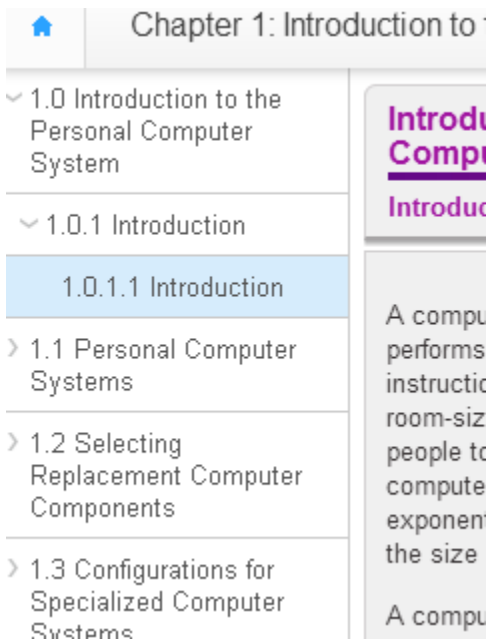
Chapter 1: Introduction to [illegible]

1.0 Introduction to the Personal Computer System

1.0.1 Introduction

1.0.1.1 Introduction

1.1 Personal Computer Systems

1.2 Selecting Replacement Computer Components

1.3 Configurations for Specialized Computer Systems

Introdu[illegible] Compu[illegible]

Introduc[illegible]

A compu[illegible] performs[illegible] instructio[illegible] room-siz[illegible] people to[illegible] compute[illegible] exponent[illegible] the size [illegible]

A compu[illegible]